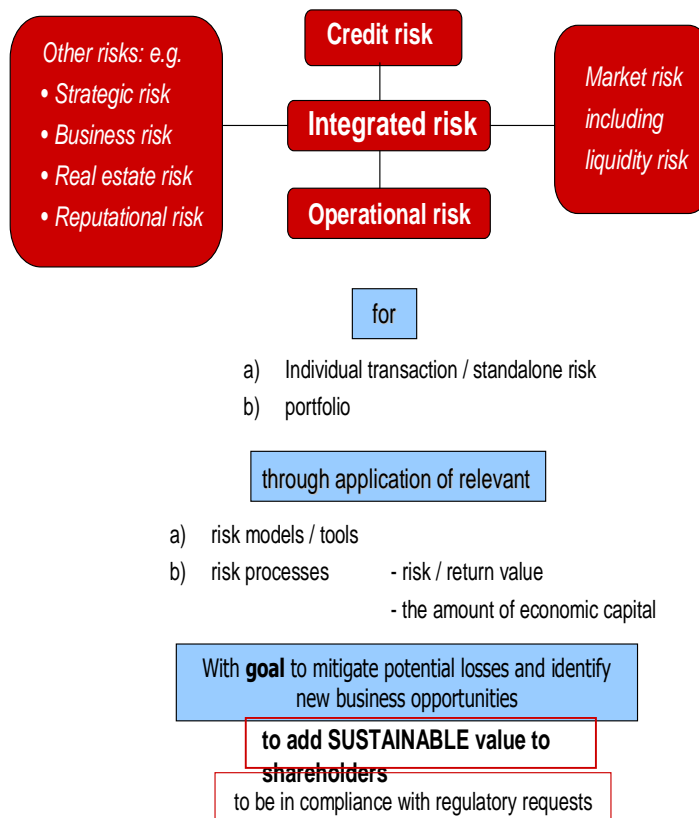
Other risks: e.g.
• Strategic risk
• Business risk
• Real estate risk
• Reputational risk

Credit risk

Integrated risk

Operational risk

Market risk including liquidity risk

for

a) Individual transaction / standalone risk
b) portfolio

through application of relevant

a) risk models / tools
b) risk processes - risk / return value
- the amount of economic capital

With **goal** to mitigate potential losses and identify new business opportunities

**to add SUSTAINABLE value to shareholders**

to be in compliance with regulatory requests